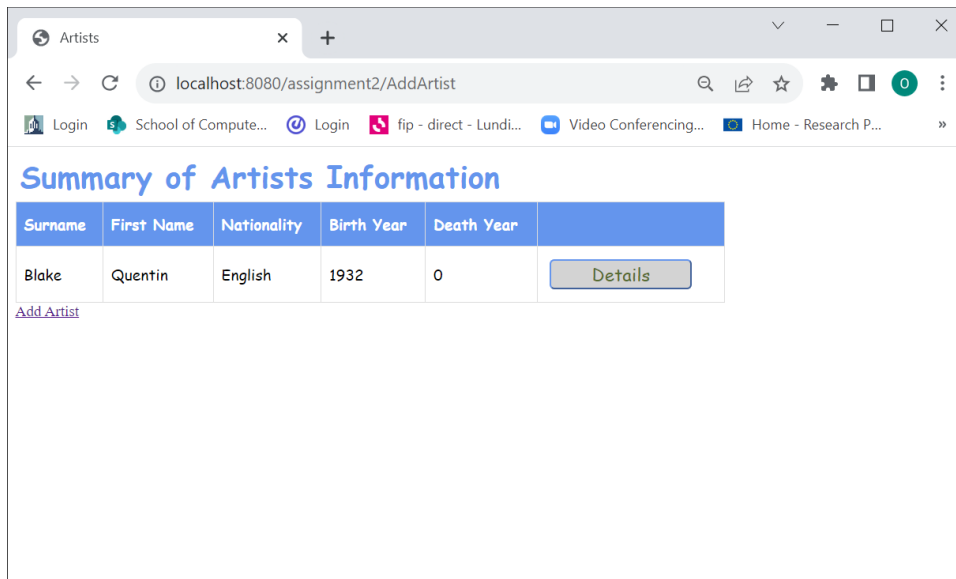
Artists

localhost:8080/assignment2/AddArtist

Login  School of Compute...  Login  fip - direct - Lundi...  Video Conferencing...  Home - Research P...  »

Summary of Artists Information

| Surname | First Name | Nationality | Birth Year | Death Year | |
|---|---|---|---|---|---|
| Blake | Quentin | English | 1932 | 0 | Details |

Add Artist